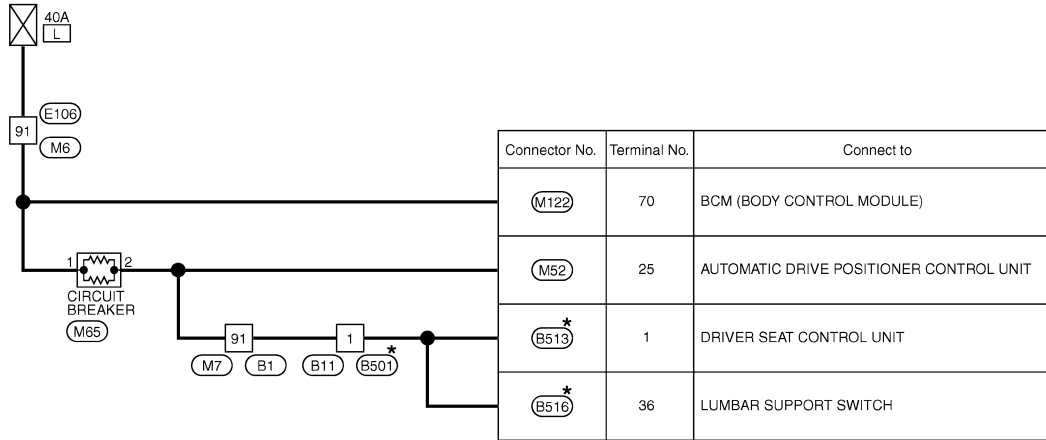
40A
L

E106
91
M6

1
2
CIRCUIT BREAKER
M65

91
M7 B1

1
B11 B501*

| Connector No. | Terminal No. | Connect to |
|---|---|---|
| M122 | 70 | BCM (BODY CONTROL MODULE) |
| M52 | 25 | AUTOMATIC DRIVE POSITIONER CONTROL UNIT |
| B513* | 1 | DRIVER SEAT CONTROL UNIT |
| B516* | 36 | LUMBAR SUPPORT SWITCH |